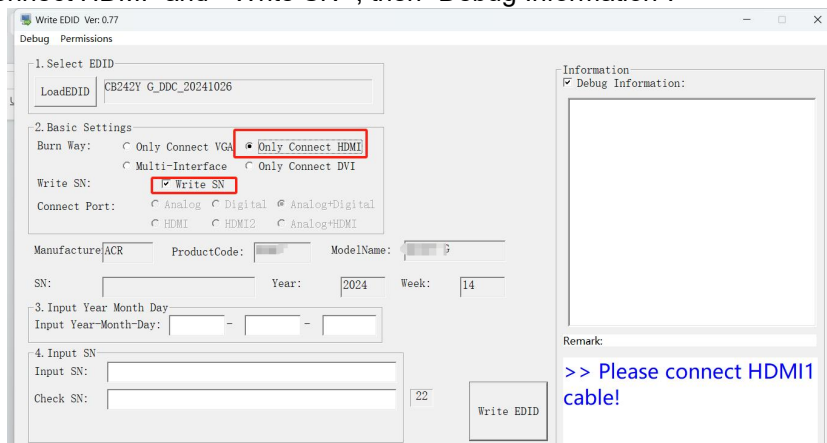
Write EDID Ver: 0.77

Debug Permissions

1. Select EDID

LoadEDID CB242Y G_DDC_20241026

2. Basic Settings

Burn Way: Only Connect VGA Only Connect HDMI

Multi-Interface Only Connect DVI

Write SN: Write SN

Connect Port: Analog Digital Analog+Digital

HDMI HDMI2 Analog+HDMI

Manufacture ACR ProductCode: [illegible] ModelName: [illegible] G

SN: Year: 2024 Week: 14

3. Input Year Month Day

Input Year-Month-Day: - -

4. Input SN

Input SN:

Check SN: 22

Write EDID

Information

Debug Information:

Remark:

>> Please connect HDMI1 cable!